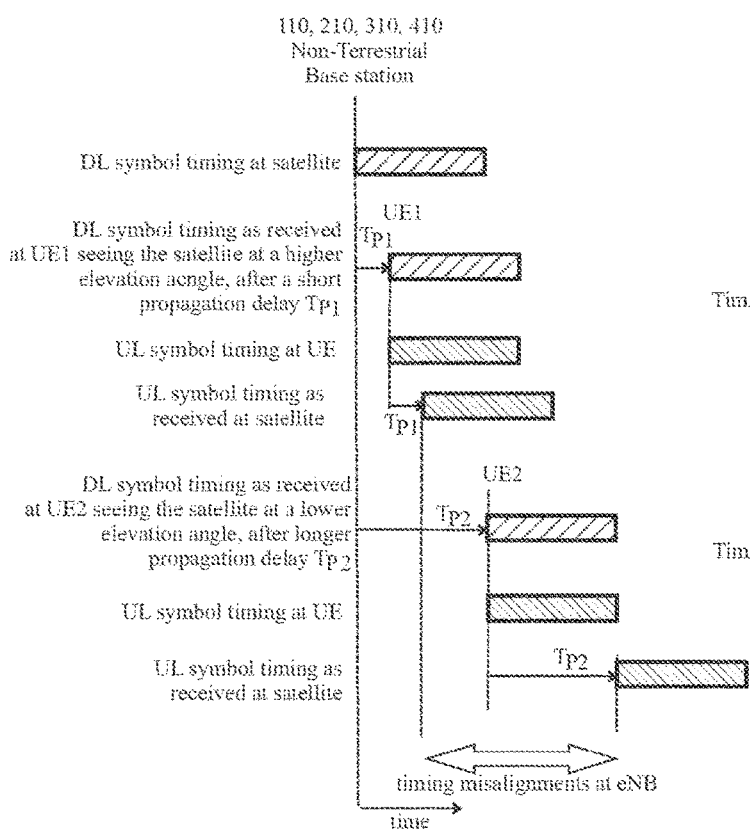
110, 210, 310, 410
Non-Terrestrial
Base station

DL symbol timing at satellite

DL symbol timing as received at UE1 seeing the satellite at a higher elevation acngle, after a short propagation delay $Tp_1$

UE1
$Tp_1$

Tim

UL symbol timing at UE

UL symbol timing as received at satellite

$Tp_1$

DL symbol timing as received at UE2 seeing the satellite at a lower elevation angle, after longer propagation delay $Tp_2$

UE2
$Tp_2$

Tim

UL symbol timing at UE

UL symbol timing as received at satellite

$Tp_2$

timing misalignments at eNB

time